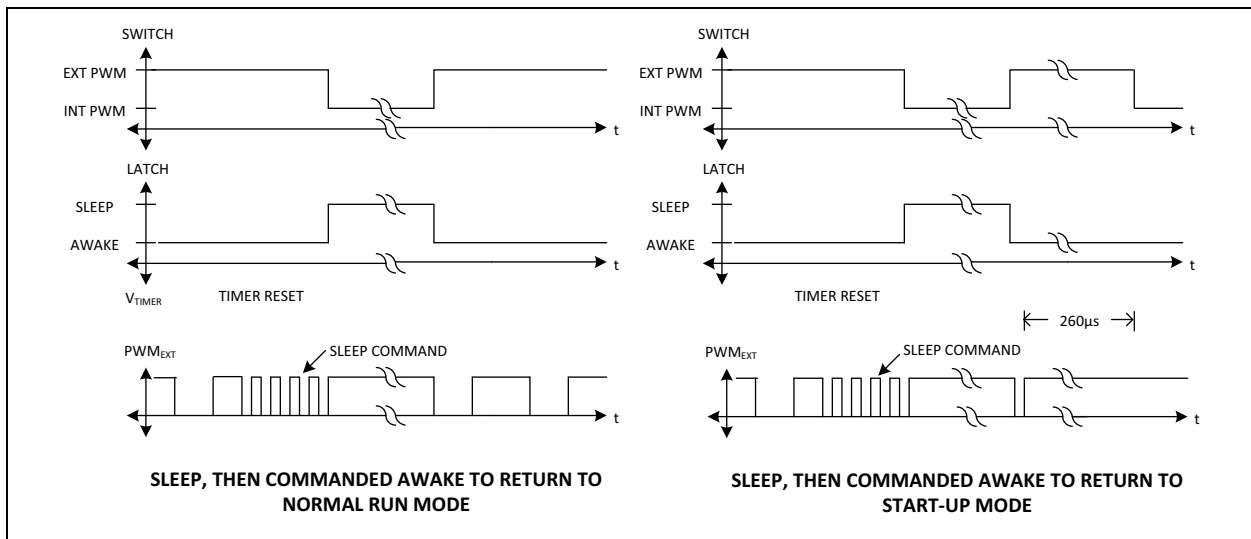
SWITCH
EXT PWM
INT PWM
t
LATCH
SLEEP
AWAKE
t
$V_{TIMER}$
TIMER RESET
$PWM_{EXT}$
SLEEP COMMAND
t

SLEEP, THEN COMMANDED AWAKE TO RETURN TO NORMAL RUN MODE

SWITCH
EXT PWM
INT PWM
t
LATCH
SLEEP
AWAKE
t
TIMER RESET
260µs
$PWM_{EXT}$
SLEEP COMMAND
t

SLEEP, THEN COMMANDED AWAKE TO RETURN TO START-UP MODE